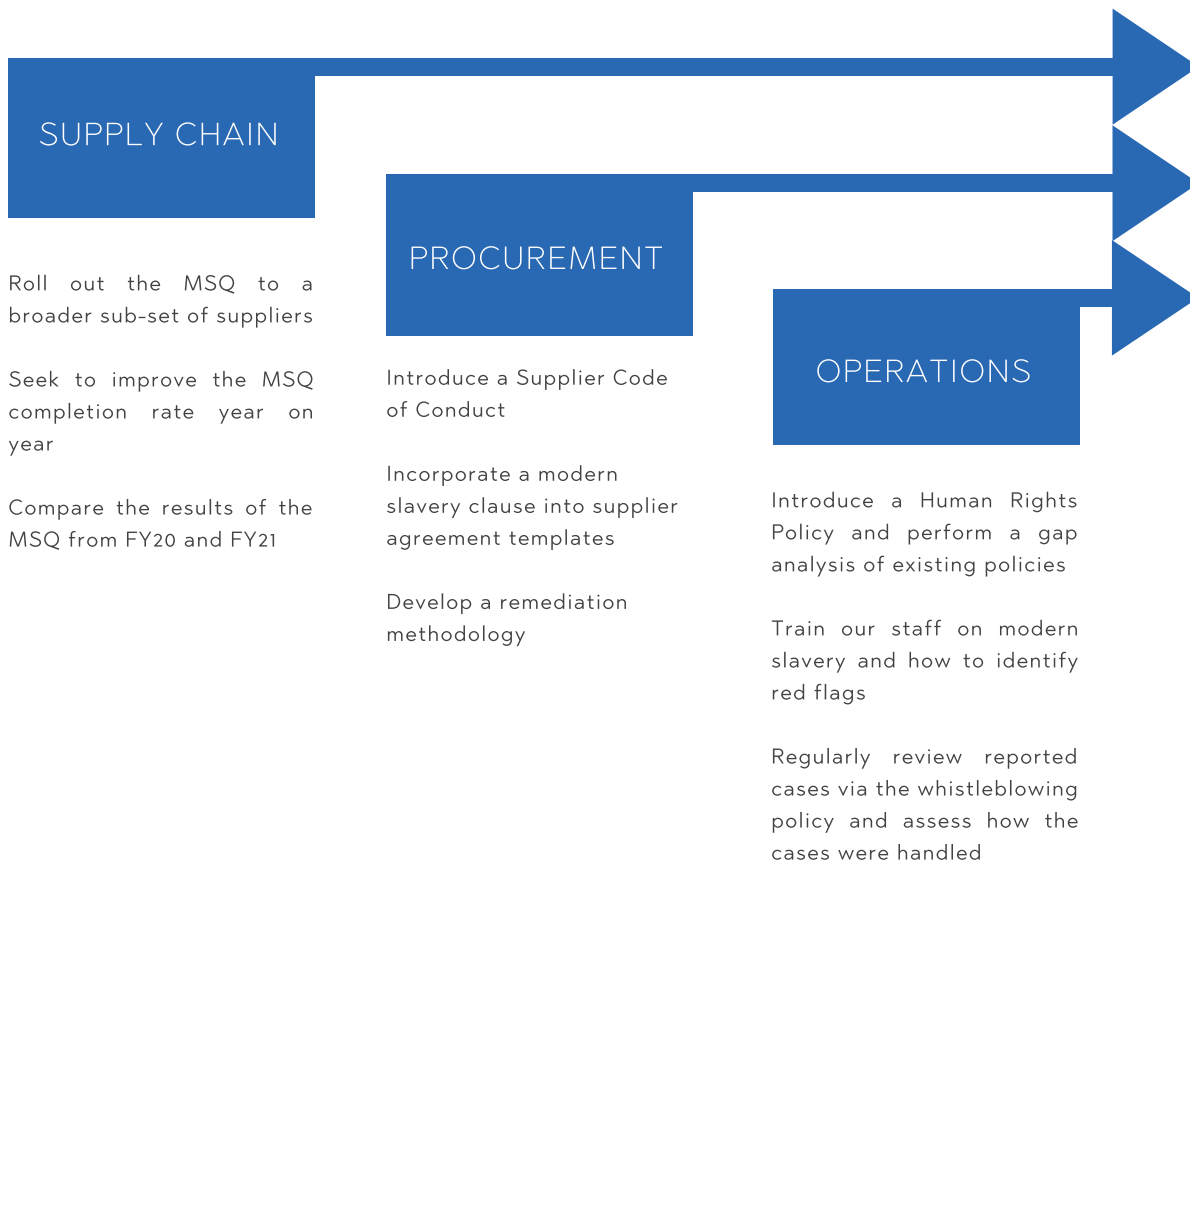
SUPPLY CHAIN

Roll out the MSQ to a broader sub-set of suppliers

Seek to improve the MSQ completion rate year on year

Compare the results of the MSQ from FY20 and FY21

PROCUREMENT

Introduce a Supplier Code of Conduct

Incorporate a modern slavery clause into supplier agreement templates

Develop a remediation methodology

OPERATIONS

Introduce a Human Rights Policy and perform a gap analysis of existing policies

Train our staff on modern slavery and how to identify red flags

Regularly review reported cases via the whistleblowing policy and assess how the cases were handled